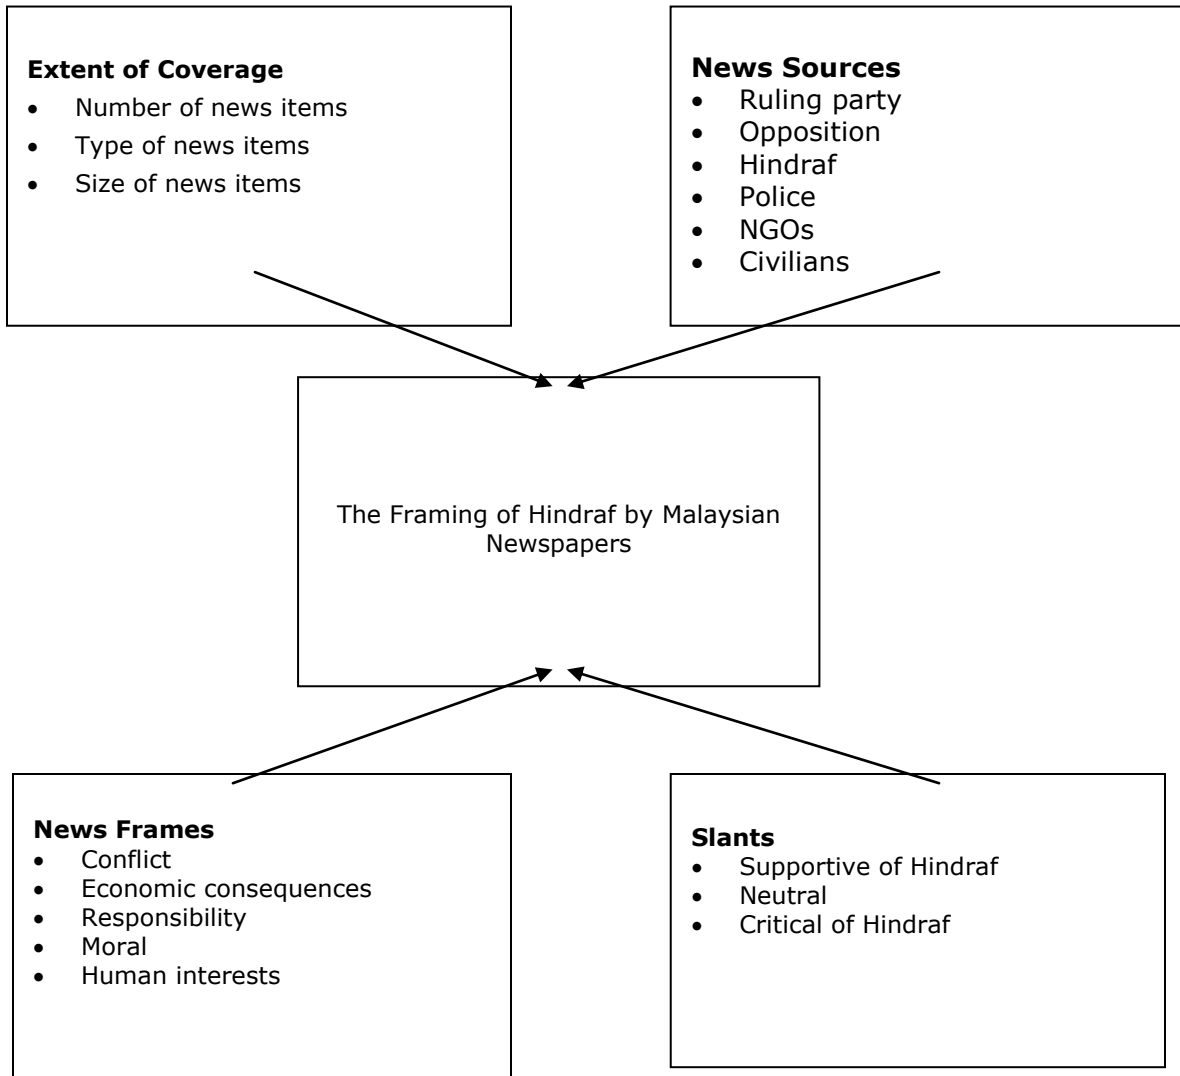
**Extent of Coverage**
- Number of news items
- Type of news items
- Size of news items

**News Sources**
- Ruling party
- Opposition
- Hindraf
- Police
- NGOs
- Civilians

The Framing of Hindraf by Malaysian Newspapers

**News Frames**
- Conflict
- Economic consequences
- Responsibility
- Moral
- Human interests

**Slants**
- Supportive of Hindraf
- Neutral
- Critical of Hindraf